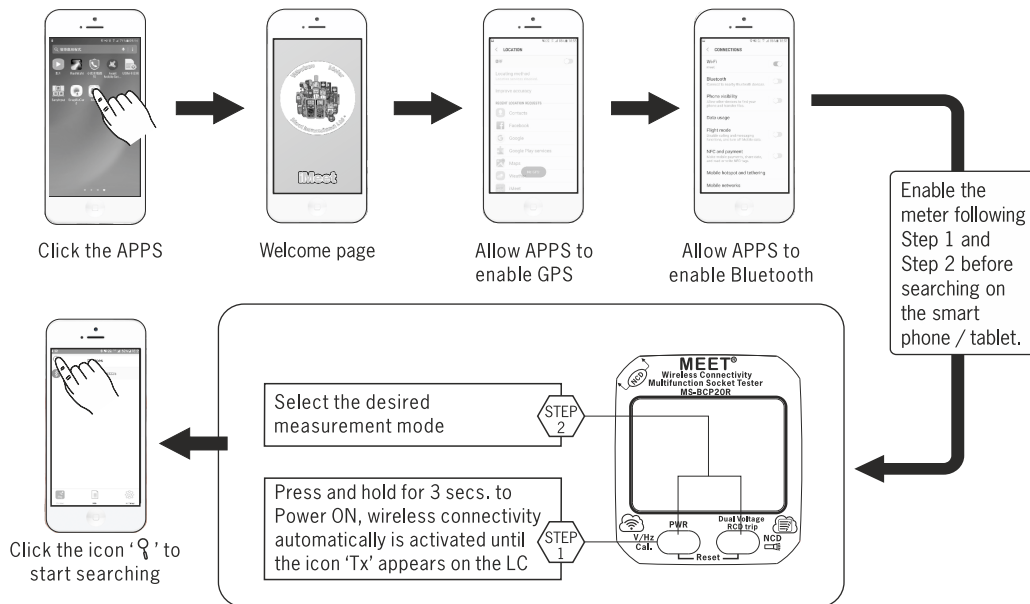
Click the APPS

Welcome page

Allow APPS to enable GPS

Allow APPS to enable Bluetooth

Enable the meter following Step 1 and Step 2 before searching on the smart phone / tablet.

MEET®
Wireless Connectivity
Multifunction Socket Tester
MS-BCP20R

NCD

Select the desired measurement mode

STEP 2

Press and hold for 3 secs. to Power ON, wireless connectivity automatically is activated until the icon 'Tx' appears on the LC

STEP 1

PWR

V/Hz
Cal.

Dual Voltage
RCD trip

NCD

Reset

Click the icon '♀' to start searching